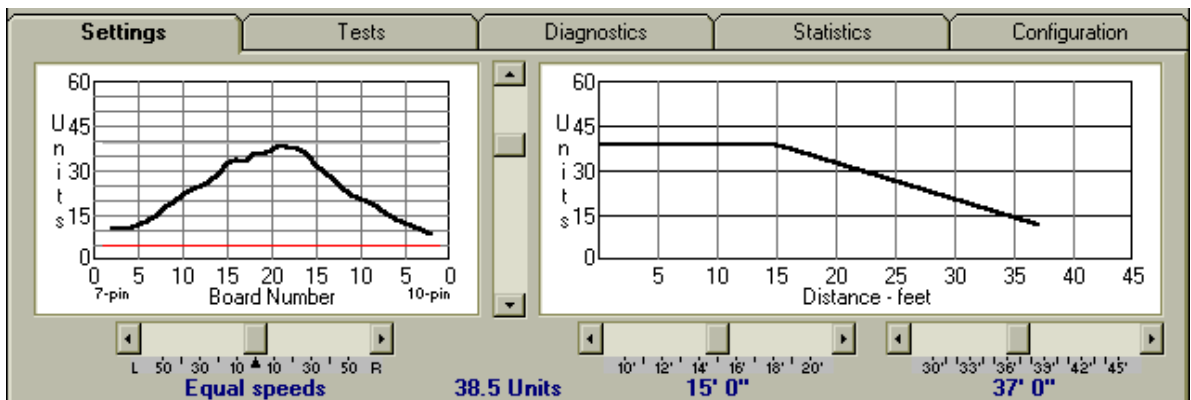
Settings | Tests | Diagnostics | Statistics | Configuration

60
Units 45
30
15
0
0 5 10 15 20 15 10 5 0
7-pin Board Number 10-pin

60
Units 45
30
15
0
5 10 15 20 25 30 35 40 45
Distance - feet

L 50 30 10 10 30 50 R
Equal speeds

38.5 Units

10' 12' 14' 16' 18' 20'
15' 0"

30' 33' 36' 39' 42' 45'
37' 0"